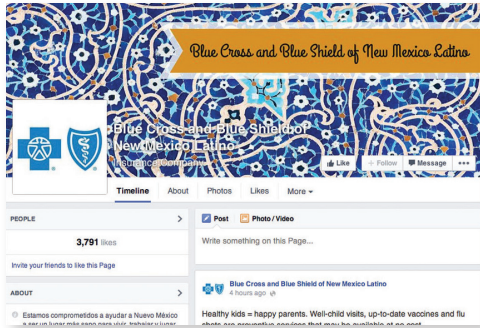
Blue Cross and Blue Shield of New Mexico Latino

Blue Cross and Blue Shield of New Mexico Latino
Insurance Company

Like
+ Follow
Message
•••

Timeline
About
Photos
Likes
More

PEOPLE

3,791 likes

Invite your friends to like this Page

ABOUT

Estamos comprometidos a ayudar a Nuevo México a ser un lugar más sano para vivir, trabajar y jugar.

Post
Photo / Video

Write something on this Page...

Blue Cross and Blue Shield of New Mexico Latino
4 hours ago

Healthy kids = happy parents. Well-child visits, up-to-date vaccines and flu shots are preventive services that may be available at no cost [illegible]